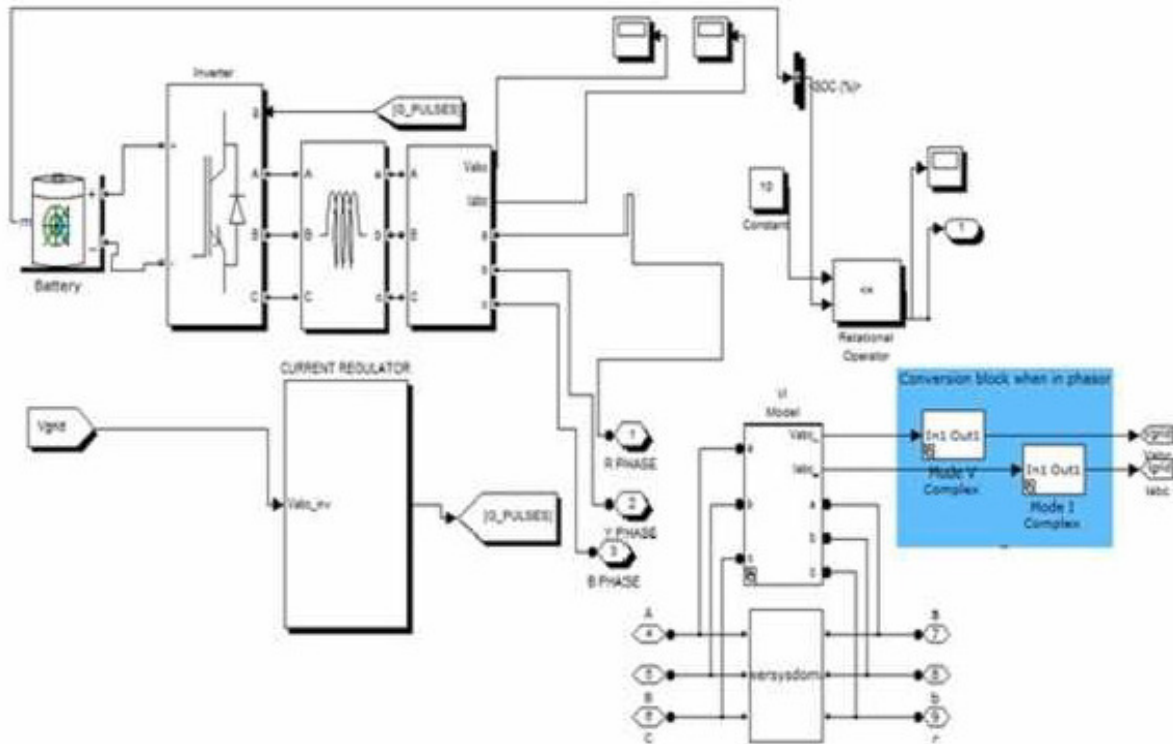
Inverter

[G_PULSES]

Battery

m

Vabc

Iabc

a

b

c

A

B

C

g

<SOC (%)>

10

Constant

<=

Relational Operator

1

CURRENT REGULATOR

Vgrid

Vabc_inv

[G_PULSES]

1

R PHASE

2

Y PHASE

3

B PHASE

Conversion block when in phasor

UI Model

Vabc_

Iabc_

In1 Out1

Mode V Complex

In1 Out1

Mode I Complex

[Vgrid]

Vabc

[Vgrid]

Iabc

A

4

5

B

6

C

powersysdom

a

7

8

b

9

c